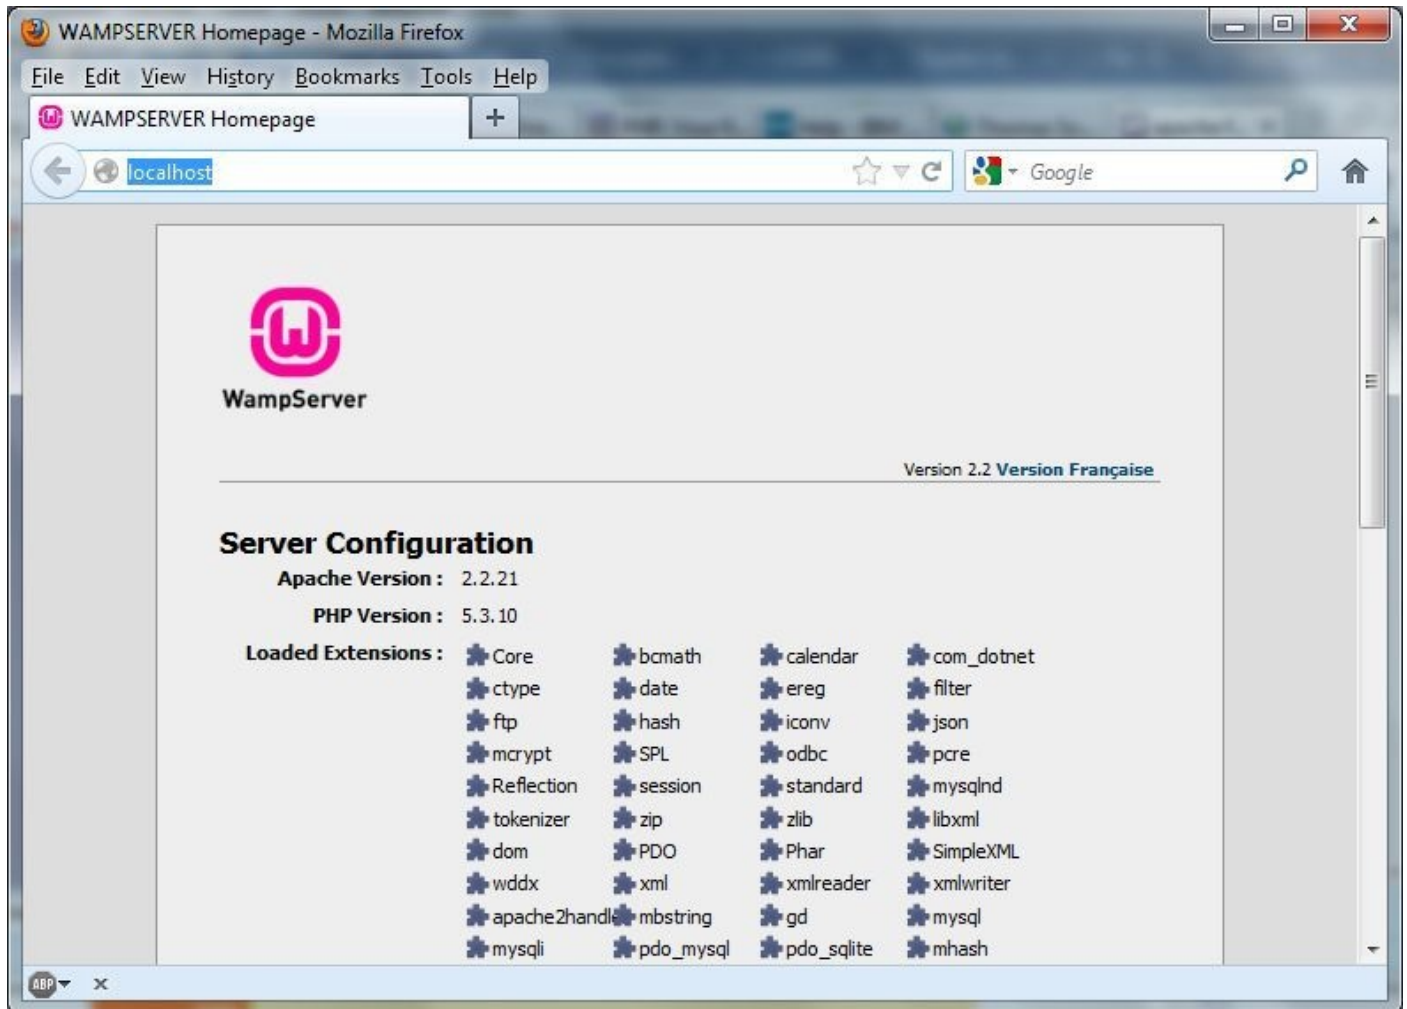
WAMPSERVER Homepage - Mozilla Firefox

File Edit View History Bookmarks Tools Help

WAMPSERVER Homepage +

localhost

Google

WampServer

Version 2.2 Version Française

Server Configuration

Apache Version : 2.2.21

PHP Version : 5.3.10

Loaded Extensions :

| | | | |
|---|---|---|---|
| Core | bcmath | calendar | com_dotnet |
| ctype | date | ereg | filter |
| ftp | hash | iconv | json |
| mcrypt | SPL | odbc | pcre |
| Reflection | session | standard | mysqlnd |
| tokenizer | zip | zlib | libxml |
| dom | PDO | Phar | SimpleXML |
| wddx | xml | xmlreader | xmlwriter |
| apache2handl | mbstring | gd | mysql |
| mysqli | pdo_mysql | pdo_sqlite | mhash |

ABP ×